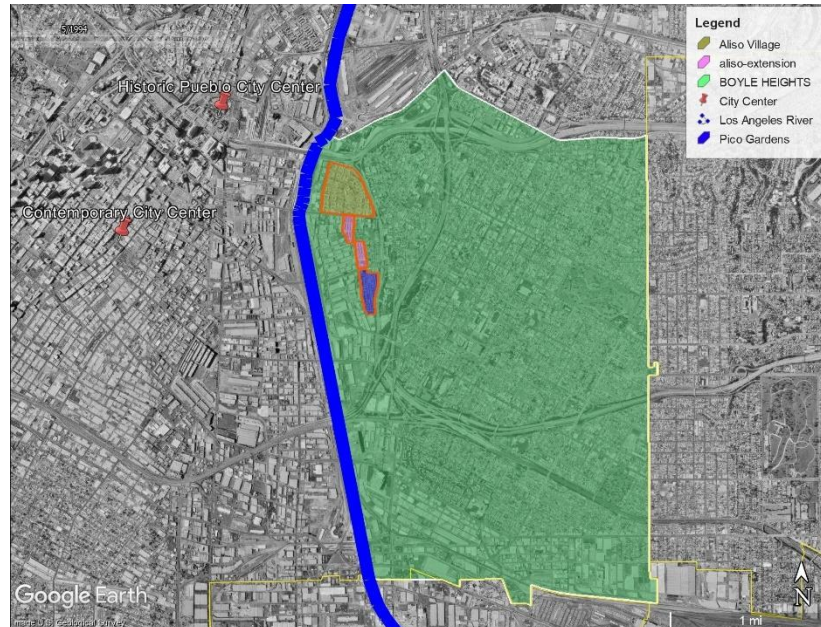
5/1994

Historic Pueblo City Center

Contemporary City Center

Legend
Aliso Village
aliso-extension
BOYLE HEIGHTS
City Center
Los Angeles River
Pico Gardens

Google Earth
Image U.S. Geological Survey

N

1 mi